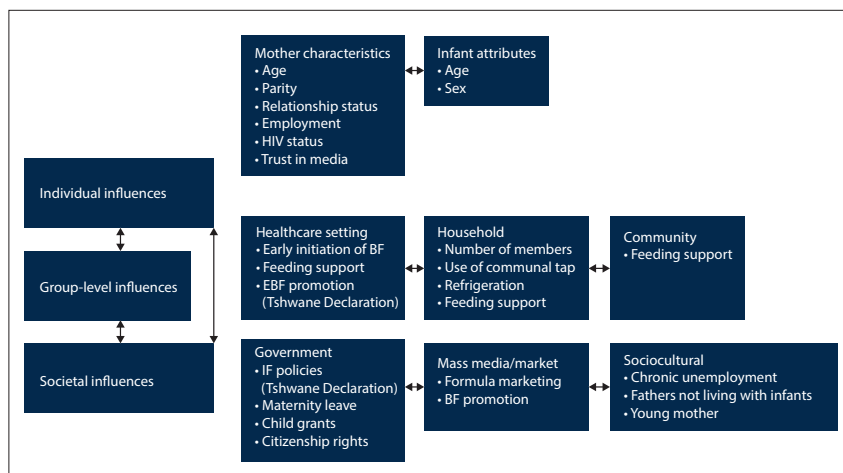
Individual influences

Group-level influences

Societal influences

Mother characteristics
• Age
• Parity
• Relationship status
• Employment
• HIV status
• Trust in media

Infant attributes
• Age
• Sex

Healthcare setting
• Early initiation of BF
• Feeding support
• EBF promotion (Tshwane Declaration)

Household
• Number of members
• Use of communal tap
• Refrigeration
• Feeding support

Community
• Feeding support

Government
• IF policies (Tshwane Declaration)
• Maternity leave
• Child grants
• Citizenship rights

Mass media/market
• Formula marketing
• BF promotion

Sociocultural
• Chronic unemployment
• Fathers not living with infants
• Young mother